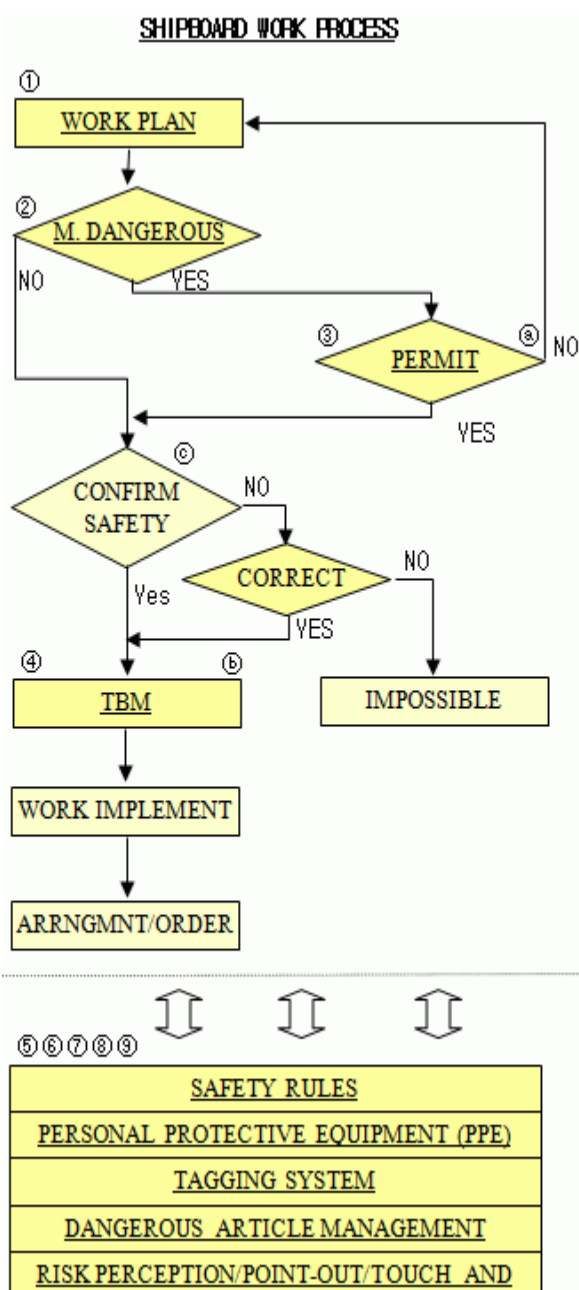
SHIPBOARD WORK PROCESS

①
WORK PLAN

②
M. DANGEROUS
NO
YES

③
PERMIT
ⓐ
NO
YES

ⓒ
CONFIRM SAFETY
NO
CORRECT
NO
Yes
YES

④
ⓑ
TBM
IMPOSSIBLE

WORK IMPLEMENT

ARRNGMNT/ORDER

⑤⑥⑦⑧⑨
SAFETY RULES
PERSONAL PROTECTIVE EQUIPMENT (PPE)
TAGGING SYSTEM
DANGEROUS ARTICLE MANAGEMENT
RISK PERCEPTION/POINT-OUT/TOUCH AND